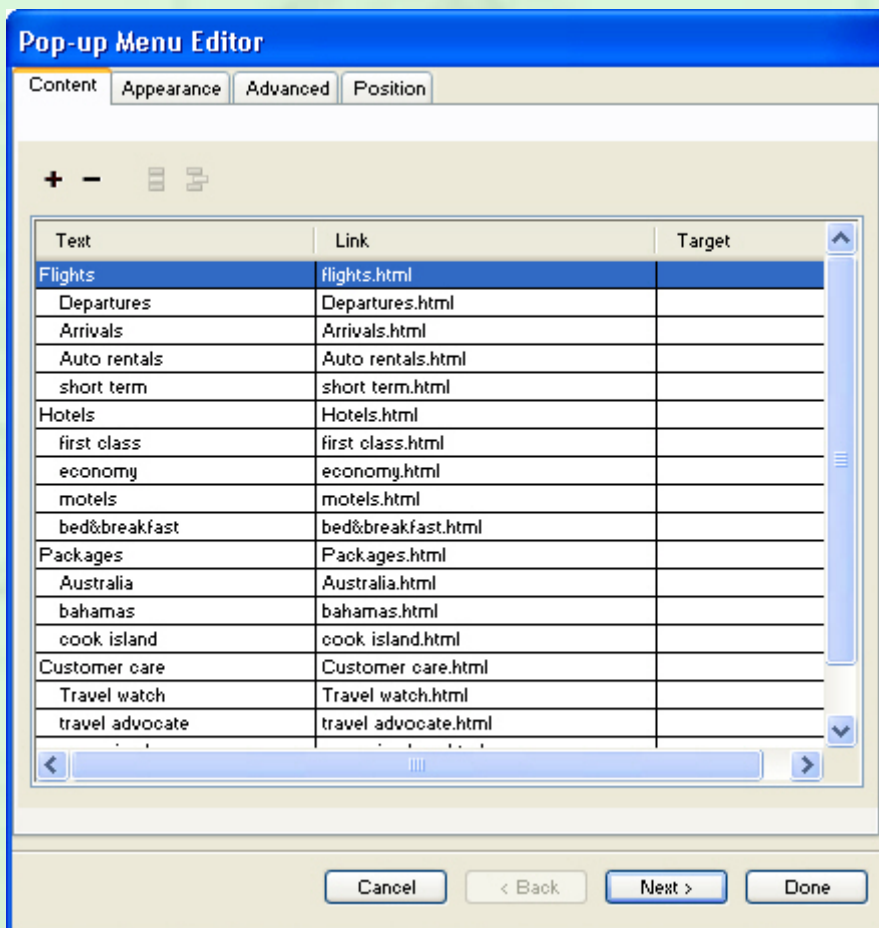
Pop-up Menu Editor

Content | Appearance | Advanced | Position

+ −

| Text | Link | Target |
|---|---|---|
| Flights | flights.html | |
| Departures | Departures.html | |
| Arrivals | Arrivals.html | |
| Auto rentals | Auto rentals.html | |
| short term | short term.html | |
| Hotels | Hotels.html | |
| first class | first class.html | |
| economy | economy.html | |
| motels | motels.html | |
| bed&breakfast | bed&breakfast.html | |
| Packages | Packages.html | |
| Australia | Australia.html | |
| bahamas | bahamas.html | |
| cook island | cook island.html | |
| Customer care | Customer care.html | |
| Travel watch | Travel watch.html | |
| travel advocate | travel advocate.html | |
| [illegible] | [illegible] | |

Cancel | < Back | Next > | Done